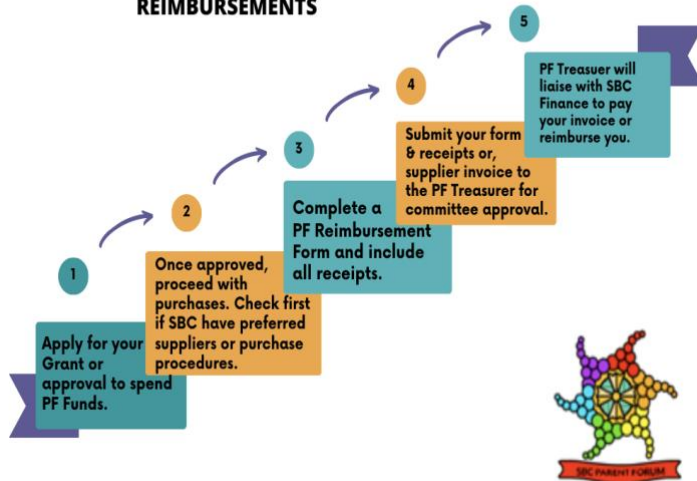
REIMBURSEMENTS

1

Apply for your Grant or approval to spend PF Funds.

2

Once approved, proceed with purchases. Check first if SBC have preferred suppliers or purchase procedures.

3

Complete a PF Reimbursement Form and include all receipts.

4

Submit your form & receipts or, supplier invoice to the PF Treasurer for committee approval.

5

PF Treasuer will liaise with SBC Finance to pay your invoice or reimburse you.

SBC PARENT FORUM